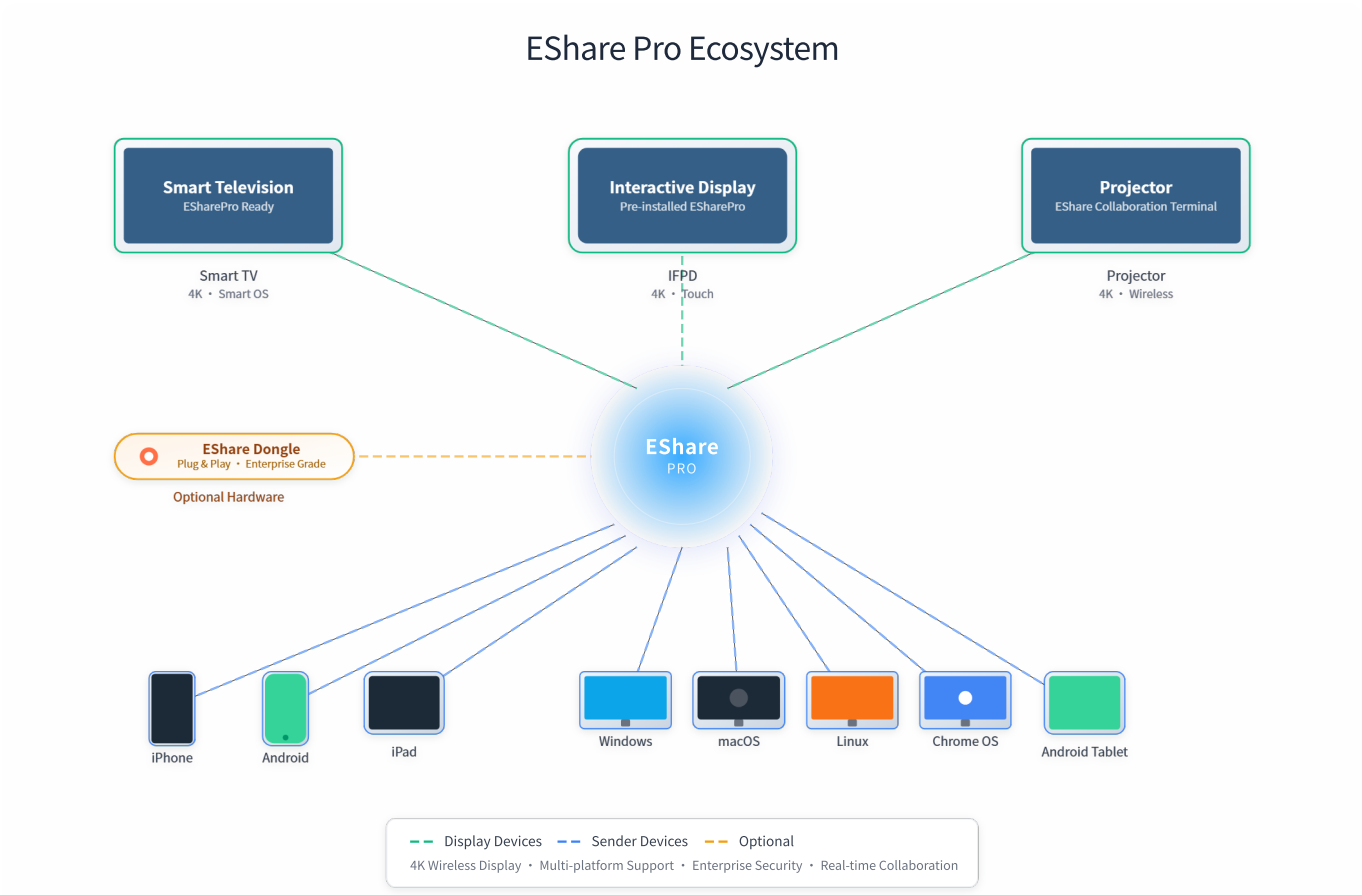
EShare Pro Ecosystem

Smart Television
EShare Pro Ready

Smart TV
4K • Smart OS

Interactive Display
Pre-installed ESharePro

IFPD
4K • Touch

Projector
EShare Collaboration Terminal

Projector
4K • Wireless

EShare Dongle
Plug & Play • Enterprise Grade

Optional Hardware

EShare
PRO

iPhone

Android

iPad

Windows

macOS

Linux

Chrome OS

Android Tablet

Display Devices Sender Devices Optional
4K Wireless Display • Multi-platform Support • Enterprise Security • Real-time Collaboration